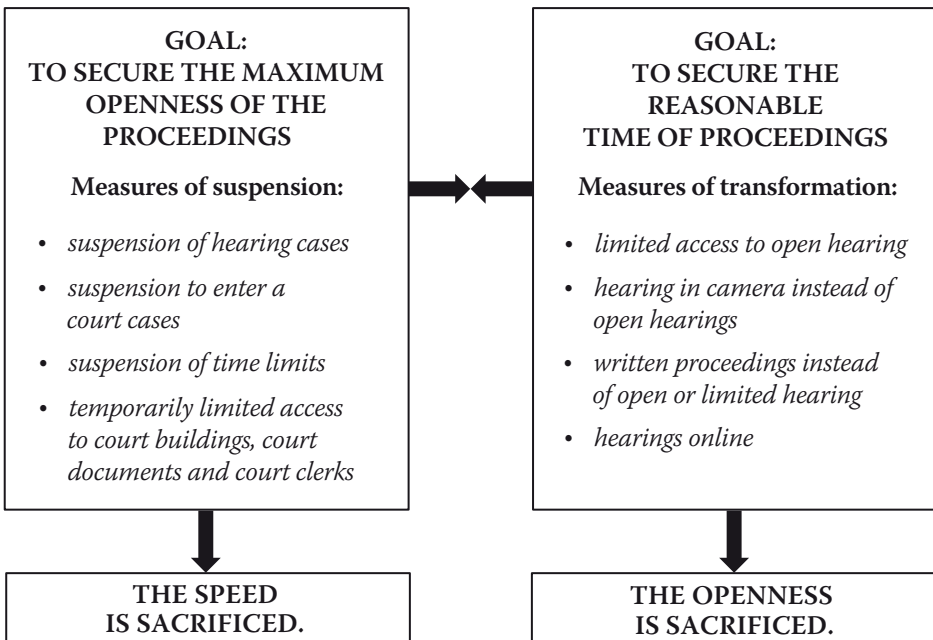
GOAL:
TO SECURE THE MAXIMUM OPENNESS OF THE PROCEEDINGS

Measures of suspension:

- *suspension of hearing cases*
- *suspension to enter a court cases*
- *suspension of time limits*
- *temporarily limited access to court buildings, court documents and court clerks*

GOAL:
TO SECURE THE REASONABLE TIME OF PROCEEDINGS

Measures of transformation:

- *limited access to open hearing*
- *hearing in camera instead of open hearings*
- *written proceedings instead of open or limited hearing*
- *hearings online*

THE SPEED IS SACRIFICED.

THE OPENNESS IS SACRIFICED.